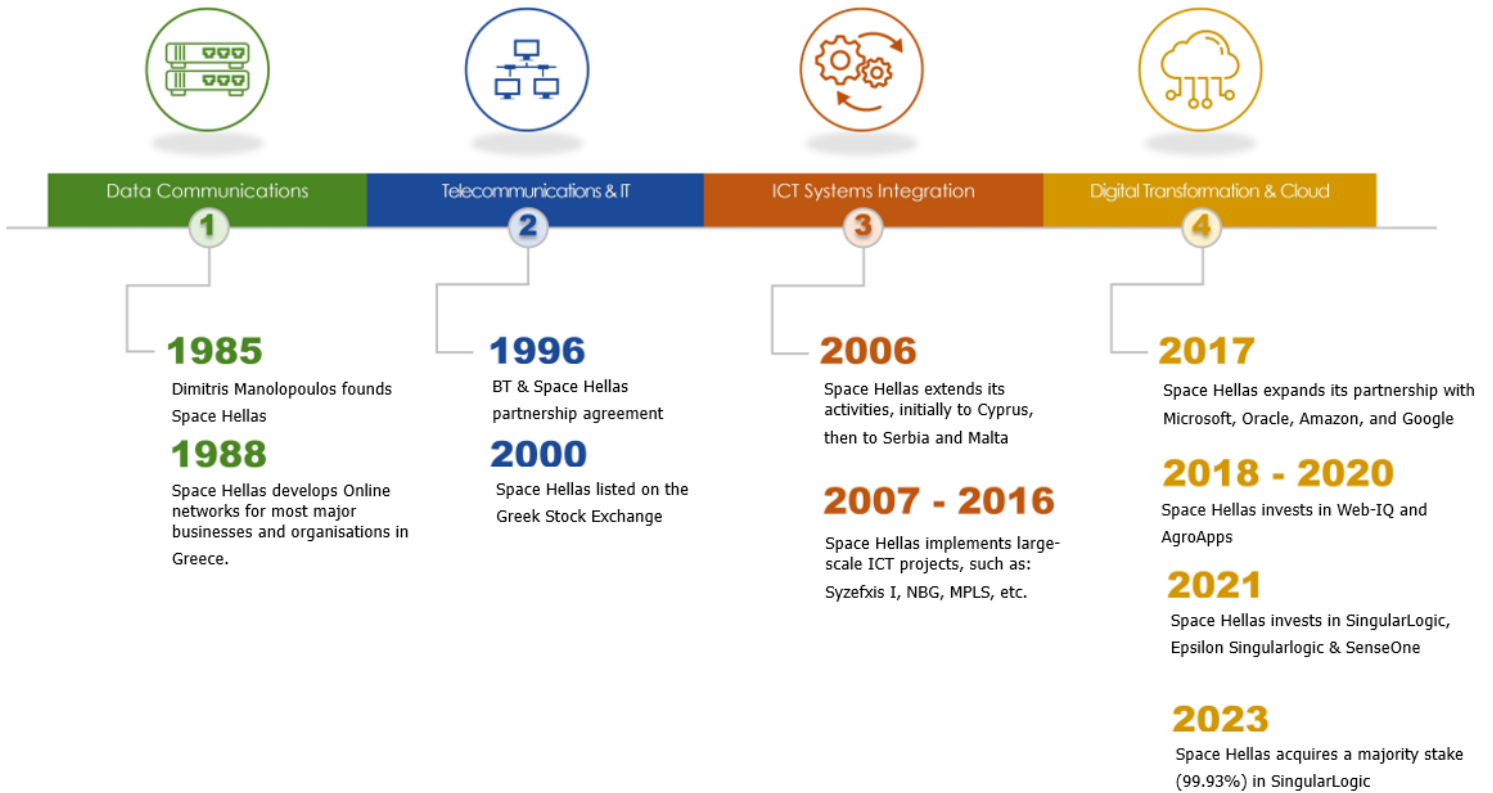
Data Communications

Telecommunications & IT

ICT Systems Integration

Digital Transformation & Cloud

1

2

3

4

1985
Dimitris Manolopoulos founds Space Hellas

1988
Space Hellas develops Online networks for most major businesses and organisations in Greece.

1996
BT & Space Hellas partnership agreement

2000
Space Hellas listed on the Greek Stock Exchange

2006
Space Hellas extends its activities, initially to Cyprus, then to Serbia and Malta

2007 - 2016
Space Hellas implements large-scale ICT projects, such as: Syzefxis I, NBG, MPLS, etc.

2017
Space Hellas expands its partnership with Microsoft, Oracle, Amazon, and Google

2018 - 2020
Space Hellas invests in Web-IQ and AgroApps

2021
Space Hellas invests in SingularLogic, Epsilon Singularlogic & SenseOne

2023
Space Hellas acquires a majority stake (99.93%) in SingularLogic